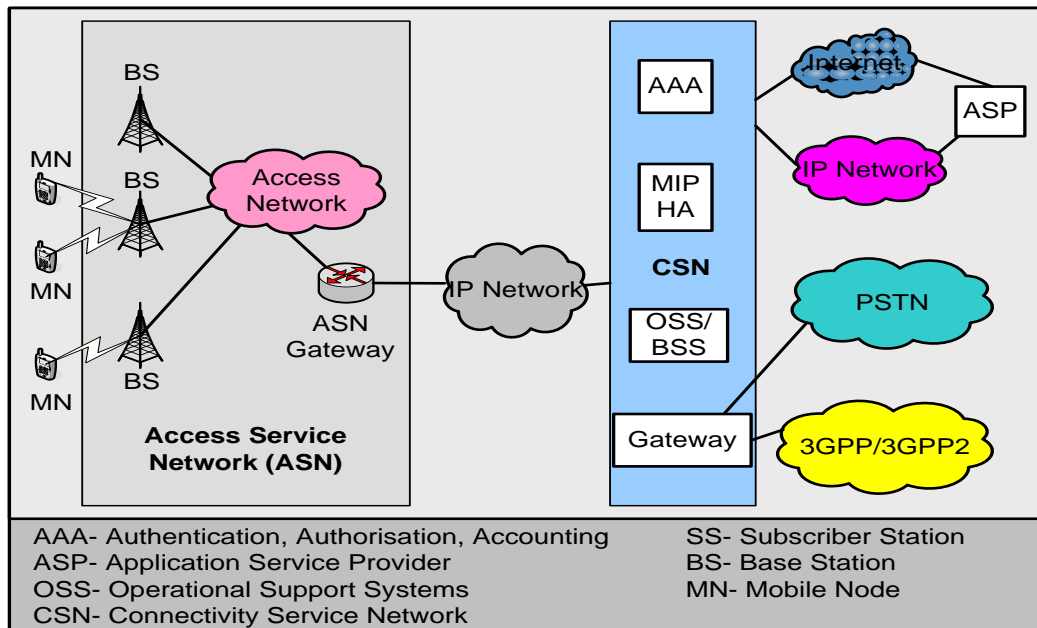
BS

MN

BS

MN

BS

MN

Access Network

ASN Gateway

Access Service Network (ASN)

IP Network

AAA

MIP HA

CSN

OSS/ BSS

Gateway

Internet

ASP

IP Network

PSTN

3GPP/3GPP2

AAA- Authentication, Authorisation, Accounting
ASP- Application Service Provider
OSS- Operational Support Systems
CSN- Connectivity Service Network

SS- Subscriber Station
BS- Base Station
MN- Mobile Node